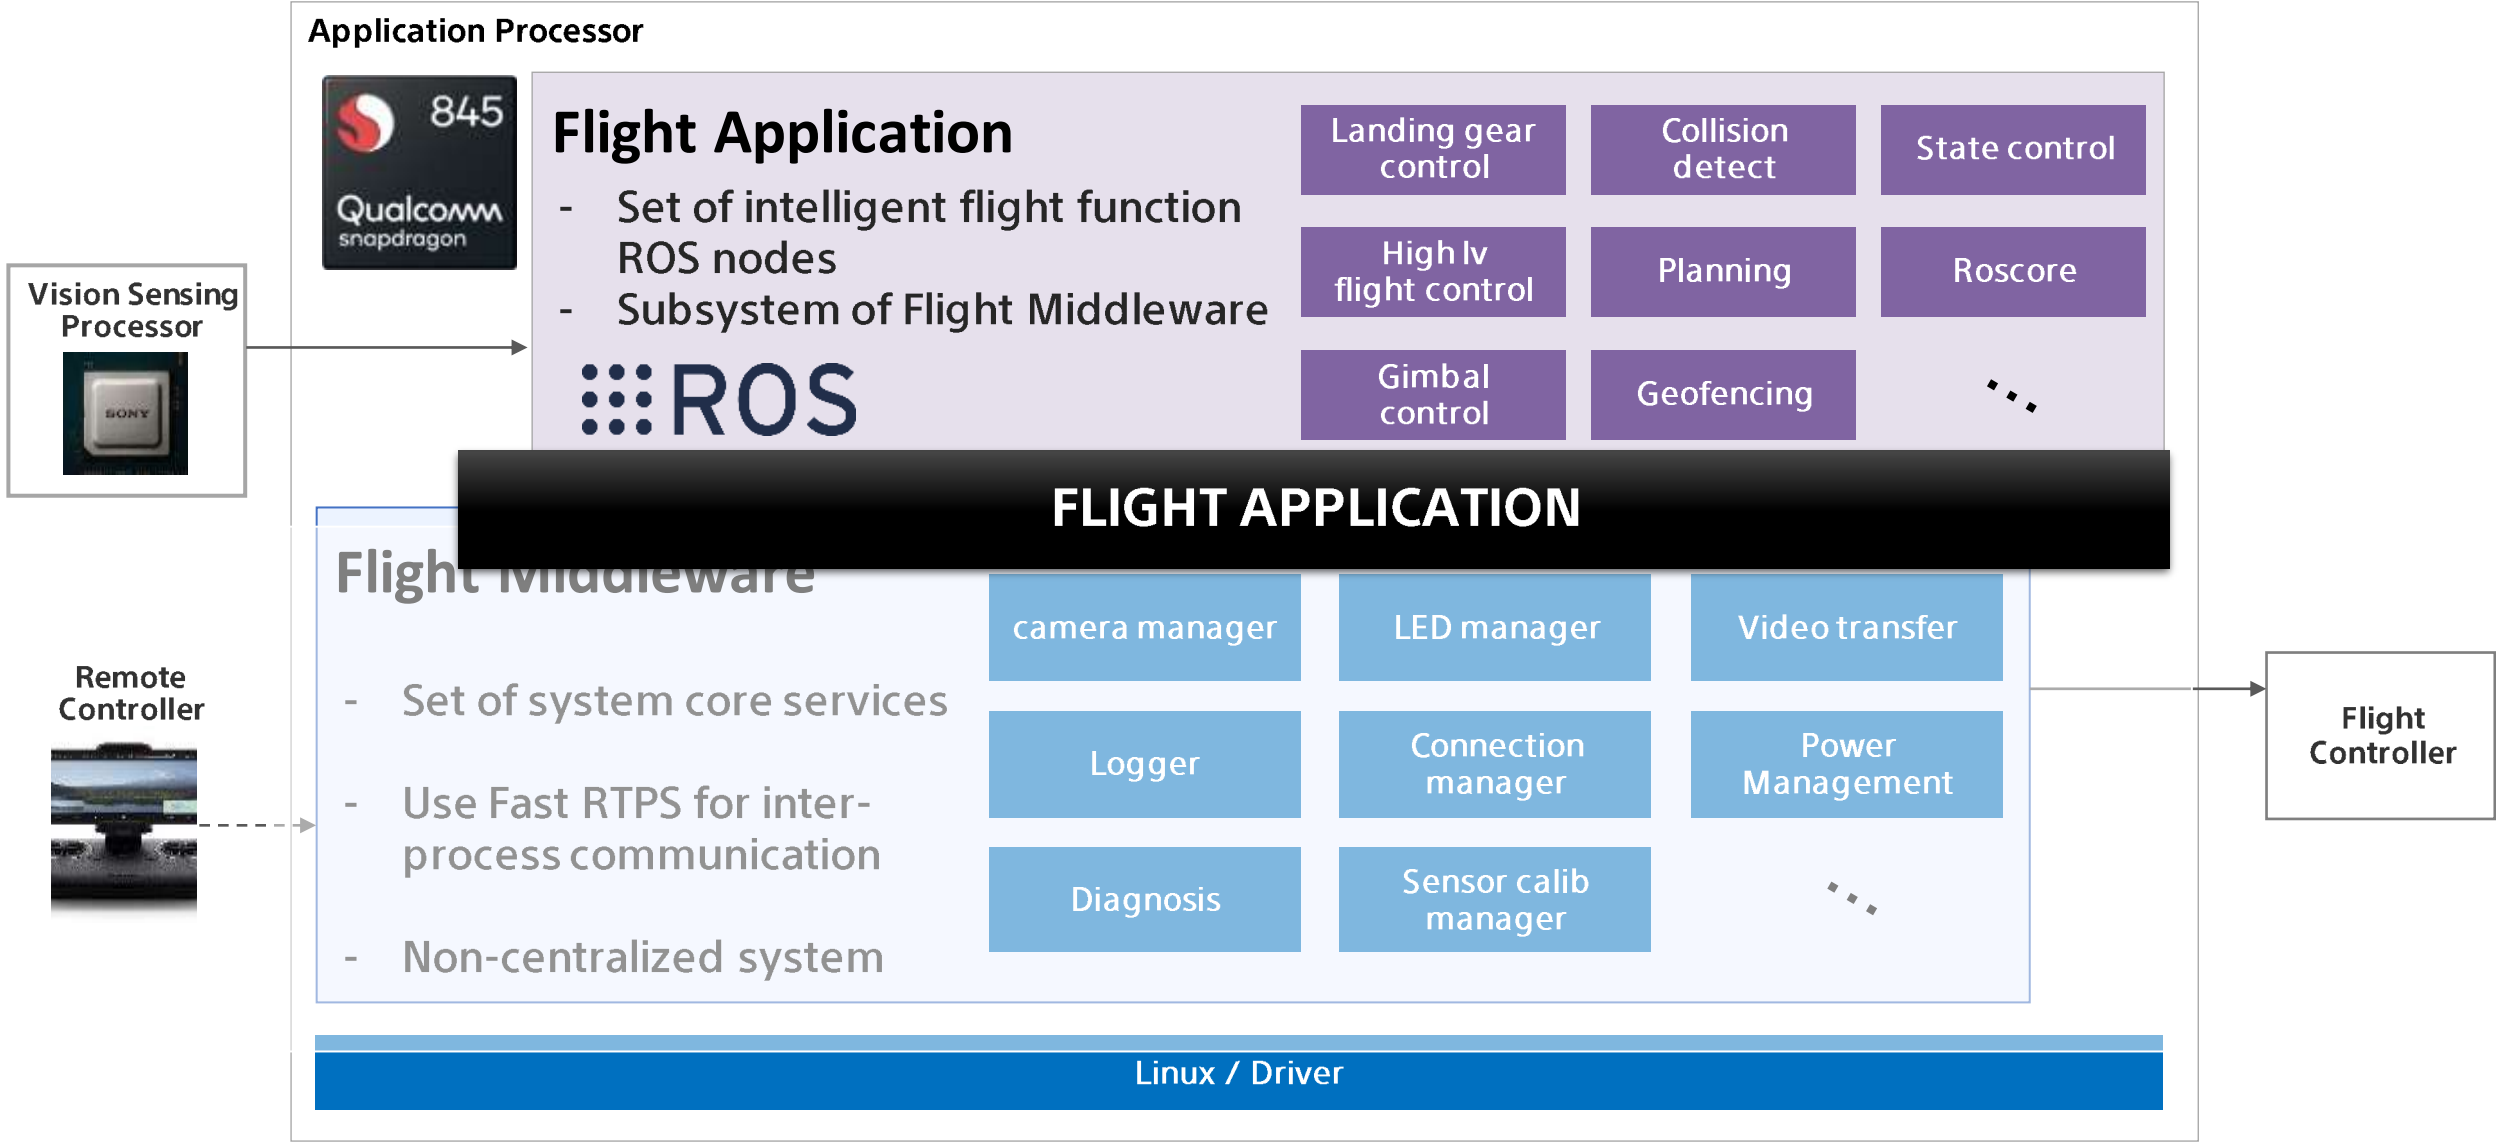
Application Processor

845

Qualcomm snapdragon

Flight Application

- Set of intelligent flight function ROS nodes
- Subsystem of Flight Middleware

ROS

Landing gear control

Collision detect

State control

High lv flight control

Planning

Roscore

Gimbal control

Geofencing

...

Vision Sensing Processor

SONY

FLIGHT APPLICATION

Flight Middleware

camera manager

LED manager

Video transfer

- Set of system core services

- Use Fast RTPS for inter-process communication

- Non-centralized system

Logger

Connection manager

Power Management

Diagnosis

Sensor calib manager

...

Remote Controller

Flight Controller

Linux / Driver